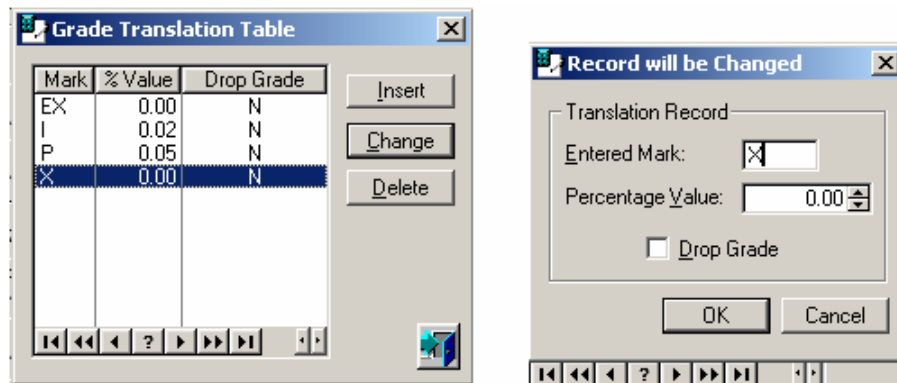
Grade Translation Table

| Mark | % Value | Drop Grade |
|---|---|---|
| EX | 0.00 | N |
| I | 0.02 | N |
| P | 0.05 | N |
| X | 0.00 | N |

Insert
Change
Delete

?

Record will be Changed

Translation Record
Entered Mark: X
Percentage Value: 0.00
Drop Grade
OK
Cancel

?